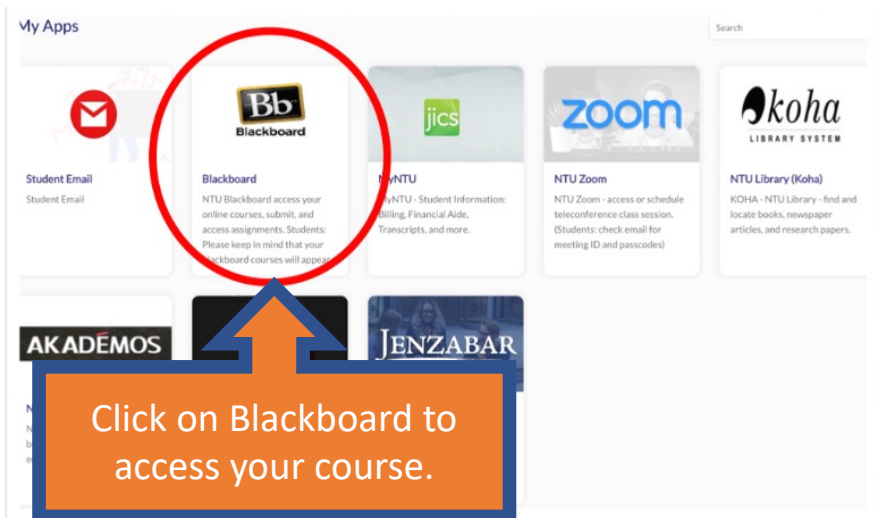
My Apps

Search

Student Email
Student Email

Bb
Blackboard

Blackboard
NTU Blackboard access your online courses, submit, and access assignments. Students: Please keep in mind that your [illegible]lackboard courses will appea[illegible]

jics

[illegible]yNTU
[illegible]yNTU - Student Information: Billing, Financial Aide, Transcripts, and more.

zoom

NTU Zoom
NTU Zoom - access or schedule teleconference class session. (Students: check email for meeting ID and passcodes)

koha
LIBRARY SYSTEM

NTU Library (Koha)
KOHA - NTU Library - find and locate books, newspaper articles, and research papers.

AKADÉMOS

JENZABAR

Click on Blackboard to access your course.